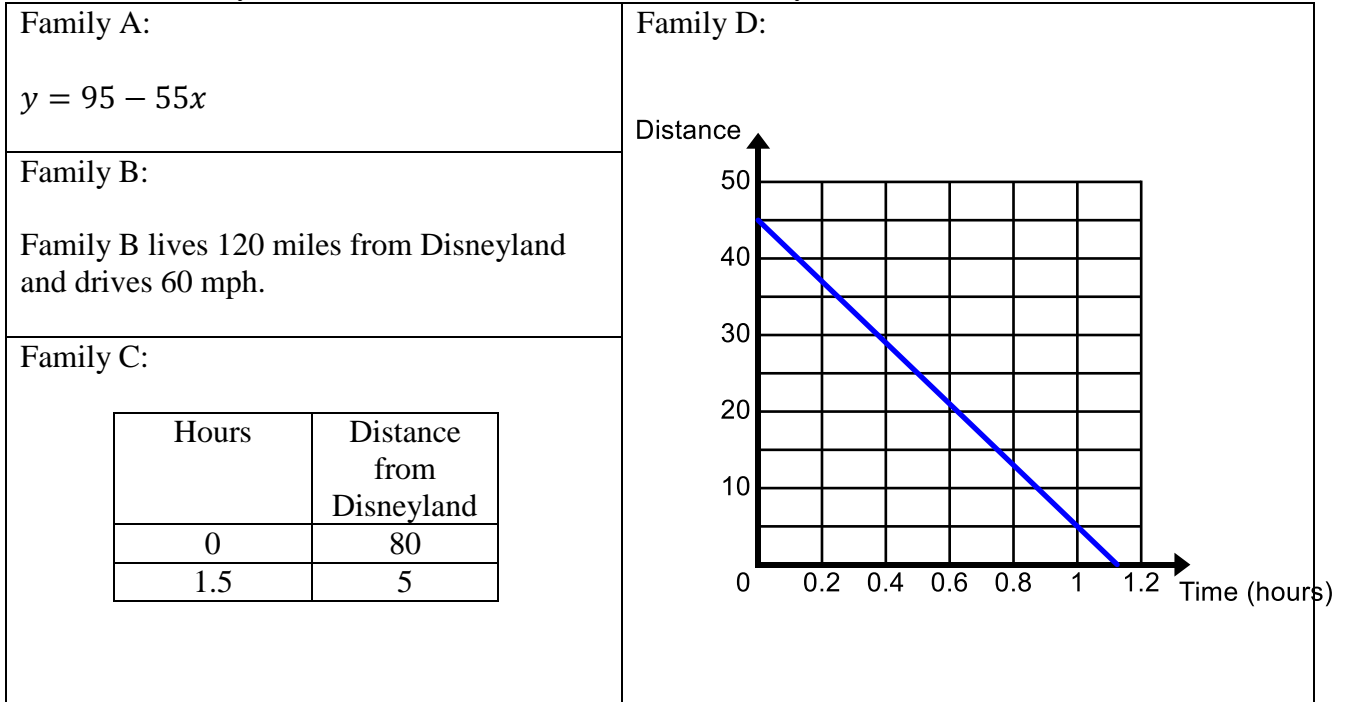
Family A:

$y = 95 - 55x$

Family B:

Family B lives 120 miles from Disneyland and drives 60 mph.

Family C:

| Hours | Distance from Disneyland |
|---|---|
| 0 | 80 |
| 1.5 | 5 |

Family D:

Distance

50

40

30

20

10

0

0.2 0.4 0.6 0.8 1 1.2 Time (hours)